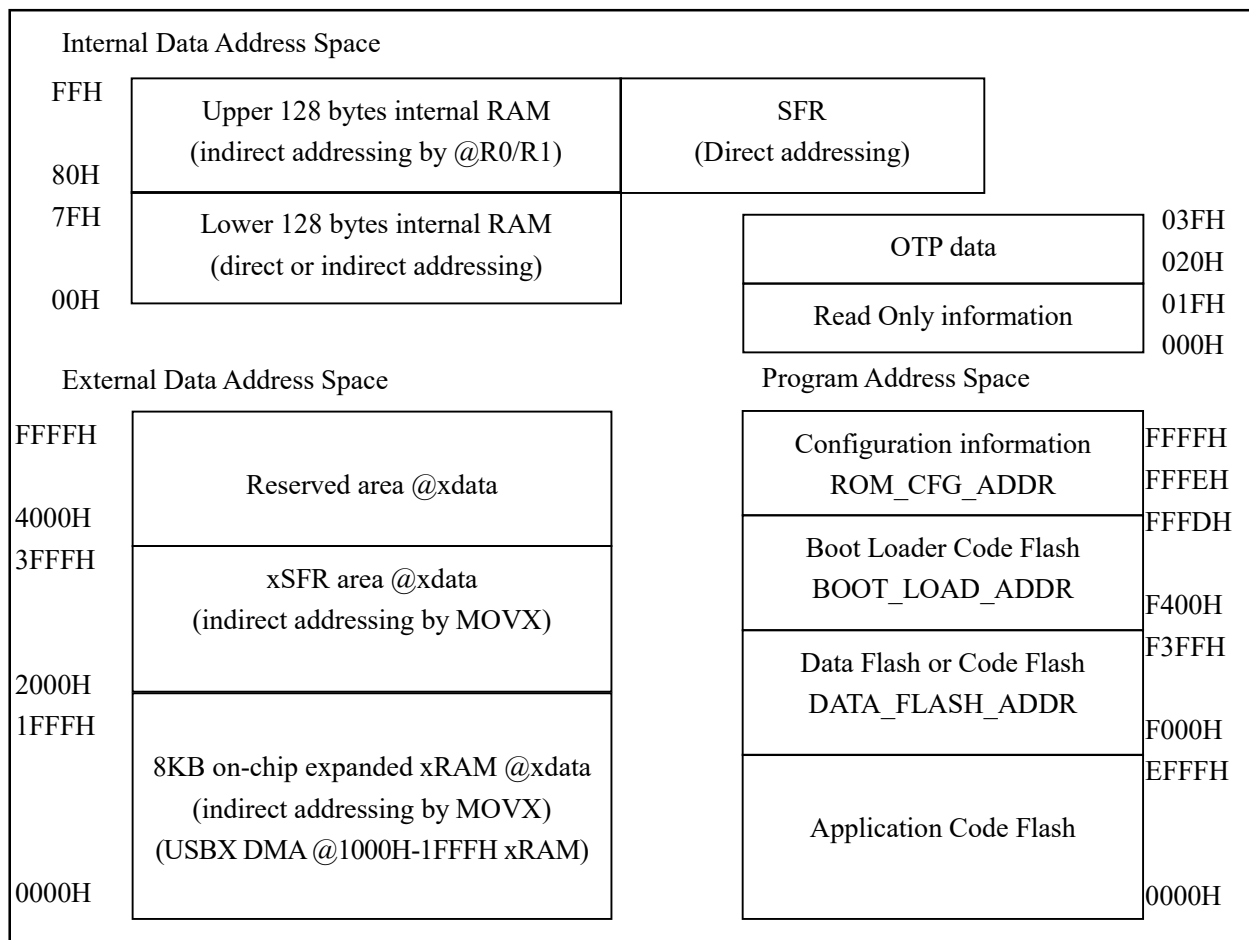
Internal Data Address Space

FFH

80H

Upper 128 bytes internal RAM
(indirect addressing by @R0/R1)

SFR
(Direct addressing)

7FH

00H

Lower 128 bytes internal RAM
(direct or indirect addressing)

OTP data

03FH

020H

Read Only information

01FH

000H

External Data Address Space

Program Address Space

FFFFH

4000H

Reserved area @xdata

3FFFH

2000H

xSFR area @xdata
(indirect addressing by MOVX)

1FFFH

0000H

8KB on-chip expanded xRAM @xdata
(indirect addressing by MOVX)
(USBX DMA @1000H-1FFFH xRAM)

Configuration information
ROM_CFG_ADDR

FFFFH

FFFEH

FFFDH

Boot Loader Code Flash
BOOT_LOAD_ADDR

F400H

F3FFH

Data Flash or Code Flash
DATA_FLASH_ADDR

F000H

EFFFH

Application Code Flash

0000H